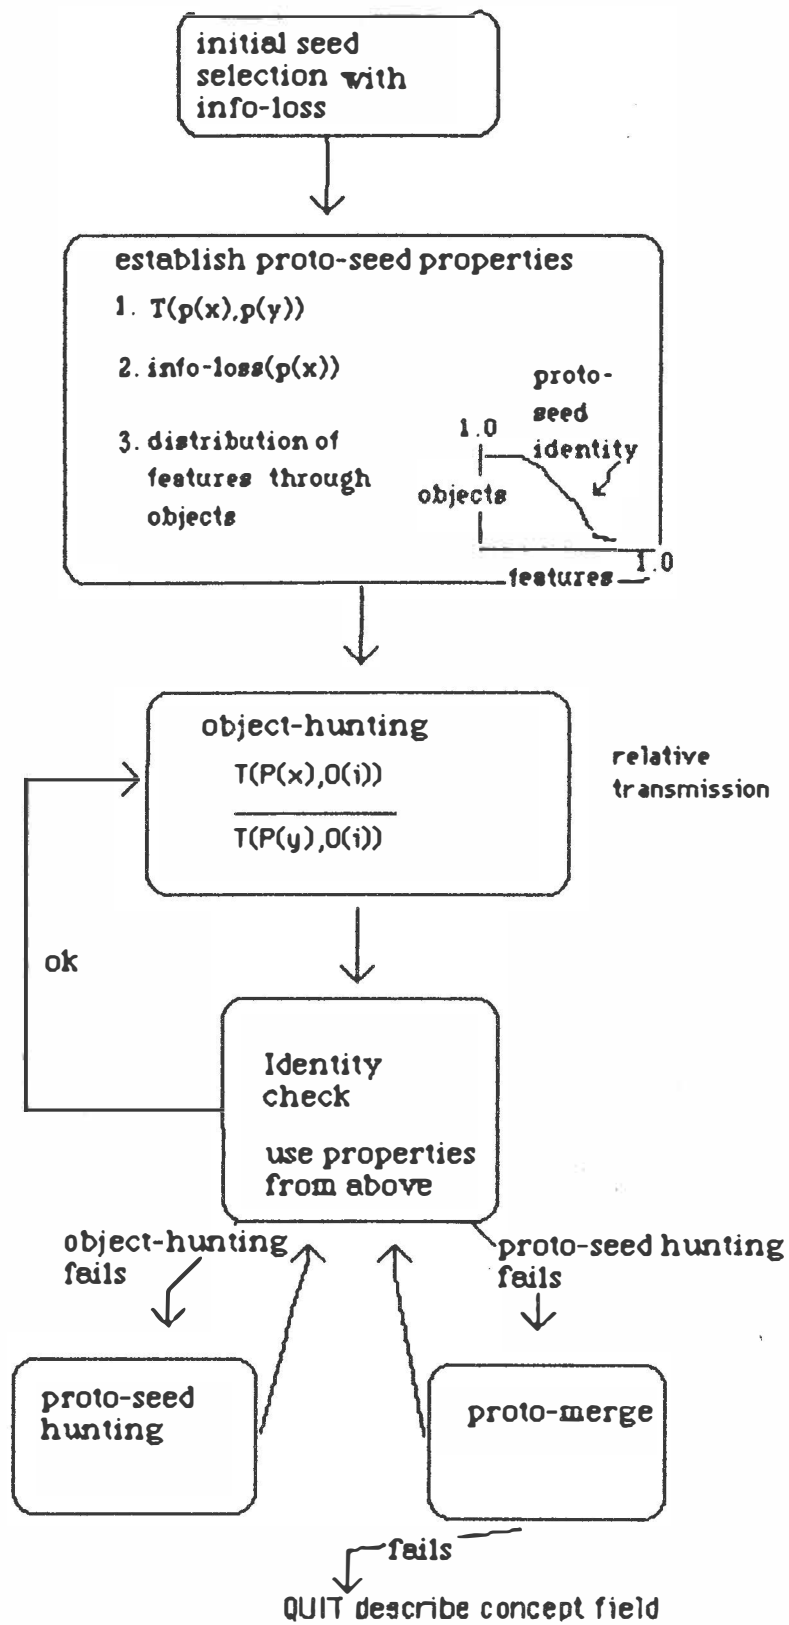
initial seed selection with info-loss

establish proto-seed properties

1. T(p(x),p(y))

2. info-loss(p(x))

3. distribution of features through objects

proto-seed identity

1.0

objects

1.0

features

object-hunting

$\frac{T(P(x),O(i))}{T(P(y),O(i))}$

relative transmission

ok

Identity check

use properties from above

object-hunting fails

proto-seed hunting fails

proto-seed hunting

proto-merge

fails

QUIT describe concept field